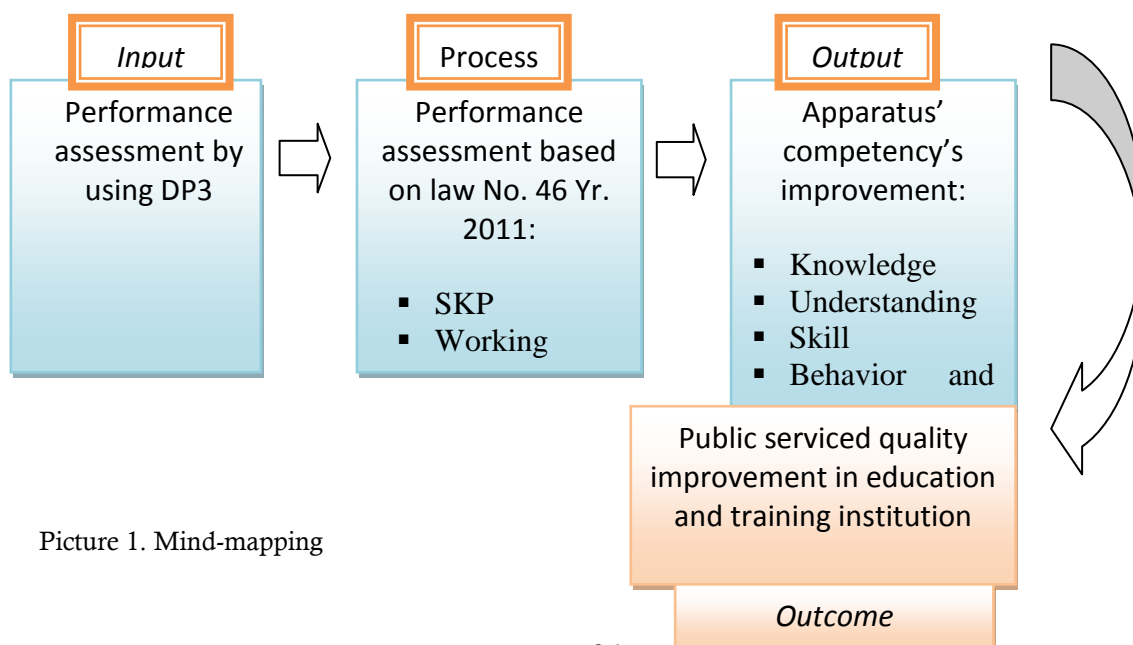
Input

Performance assessment by using DP3

Process

Performance assessment based on law No. 46 Yr. 2011:

- SKP
- Working

Output

Apparatus' competency's improvement:

- Knowledge
- Understanding
- Skill
- Behavior and

Public serviced quality improvement in education and training institution

Outcome

Picture 1. Mind-mapping